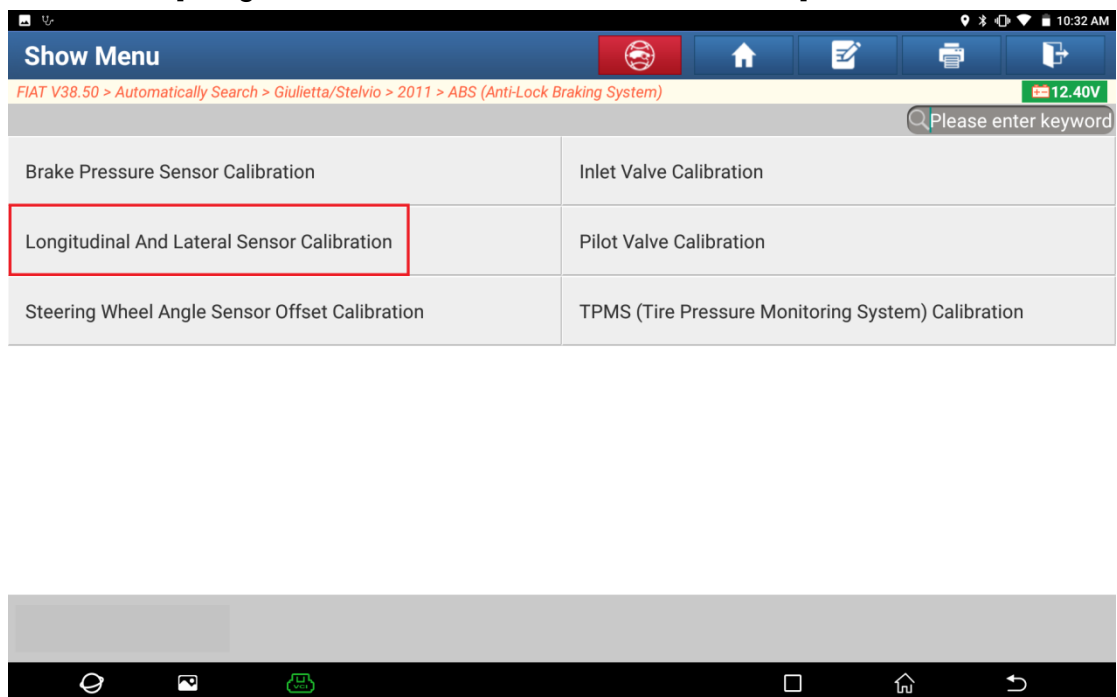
10:32 AM

Show Menu

FIAT V38.50 > Automatically Search > Giulietta/Stelvio > 2011 > ABS (Anti-Lock Braking System)

12.40V

Please enter keyword

| Brake Pressure Sensor Calibration | Inlet Valve Calibration |
|---|---|
| Longitudinal And Lateral Sensor Calibration | Pilot Valve Calibration |
| Steering Wheel Angle Sensor Offset Calibration | TPMS (Tire Pressure Monitoring System) Calibration |

VCI